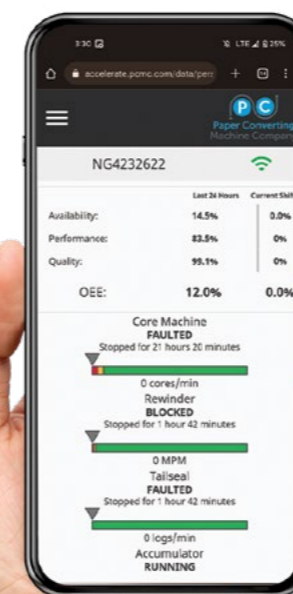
3:30
LTE 25%
accelerate.pcmc.com/data/perc
PC
Paper Converting Machine Company
NG4232622
| | Last 24 Hours | Current Shift |
|---|---|---|
| Availability: | 14.5% | 0.0% |
| Performance: | 83.5% | 0% |
| Quality: | 99.1% | 0% |
| OEE: | 12.0% | 0.0% |

Core Machine
FAULTED
Stopped for 21 hours 20 minutes
0 cores/min
Rewinder
BLOCKED
Stopped for 1 hour 42 minutes
0 MPM
Tailseal
FAULTED
Stopped for 1 hour 42 minutes
0 logs/min
Accumulator
RUNNING